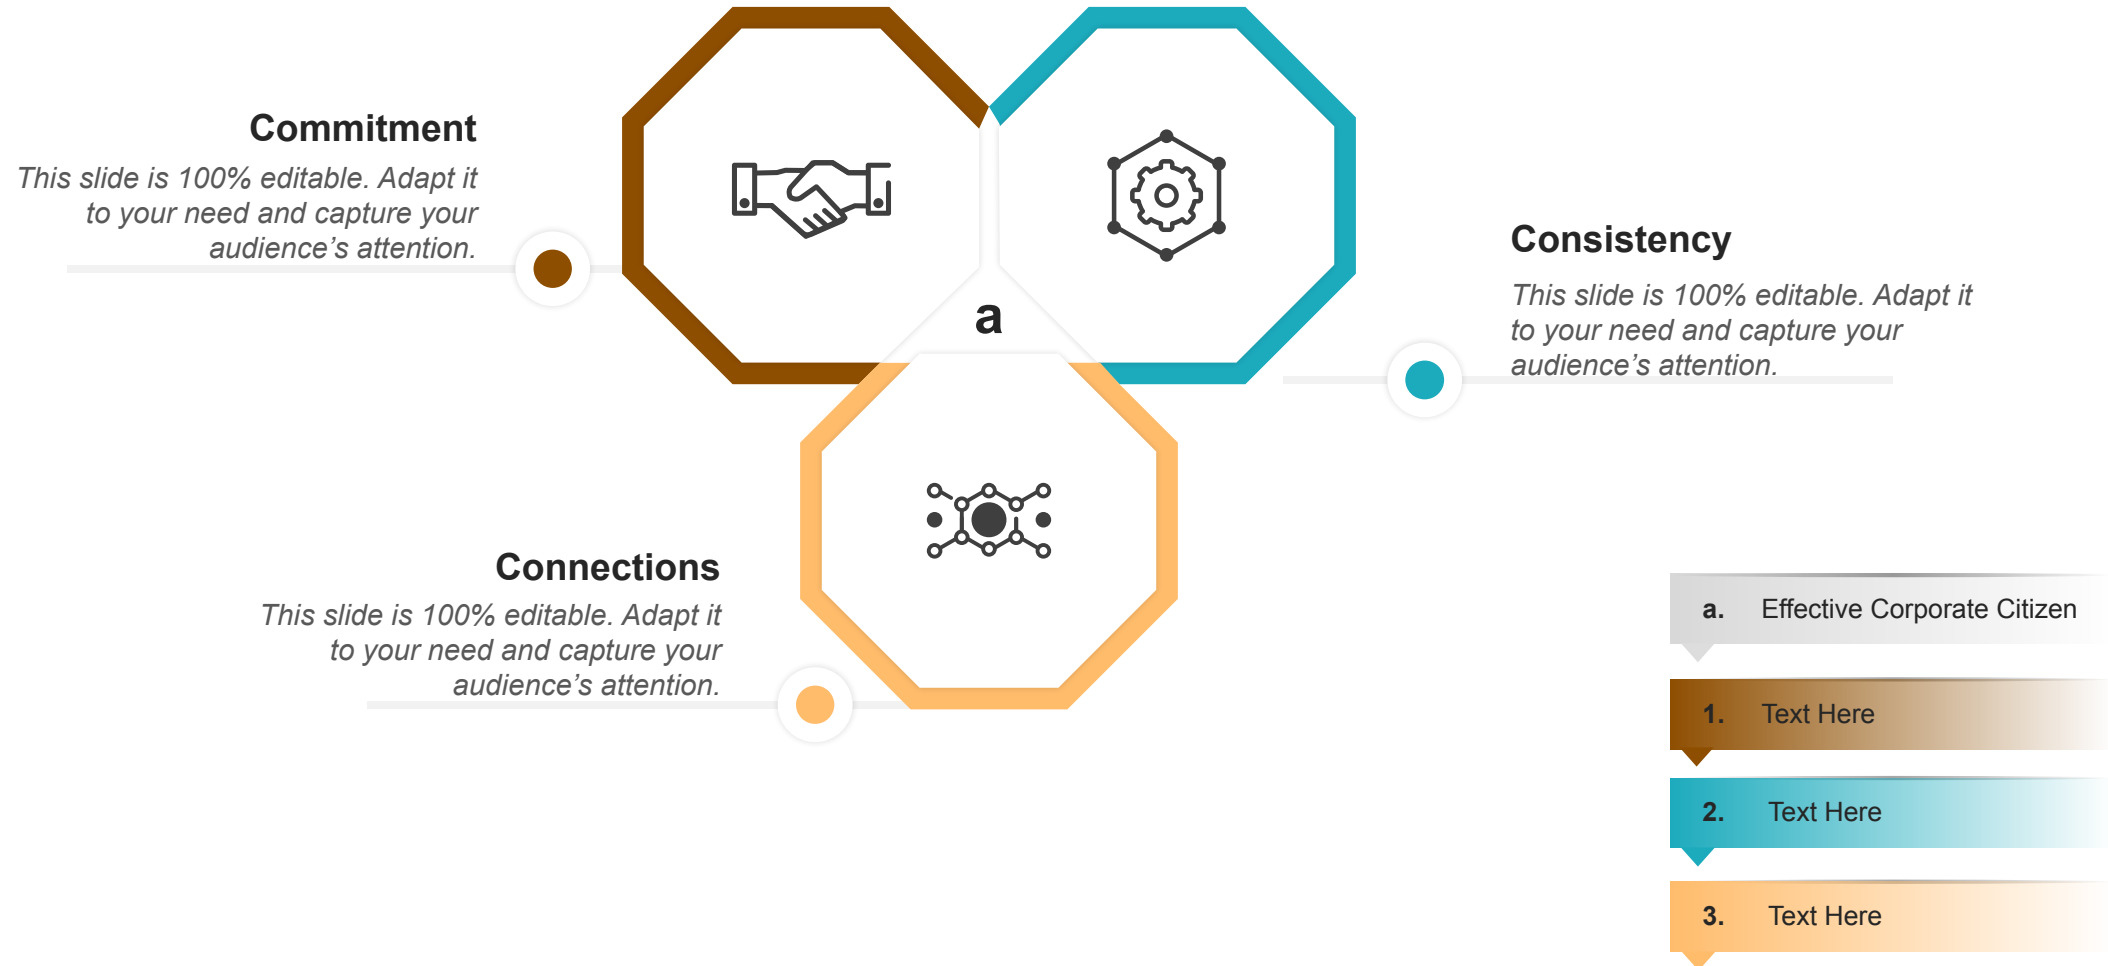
Commitment

This slide is 100% editable. Adapt it to your need and capture your audience’s attention.

a

Consistency

This slide is 100% editable. Adapt it to your need and capture your audience’s attention.

Connections

This slide is 100% editable. Adapt it to your need and capture your audience’s attention.

a. Effective Corporate Citizen

1. Text Here

2. Text Here

3. Text Here